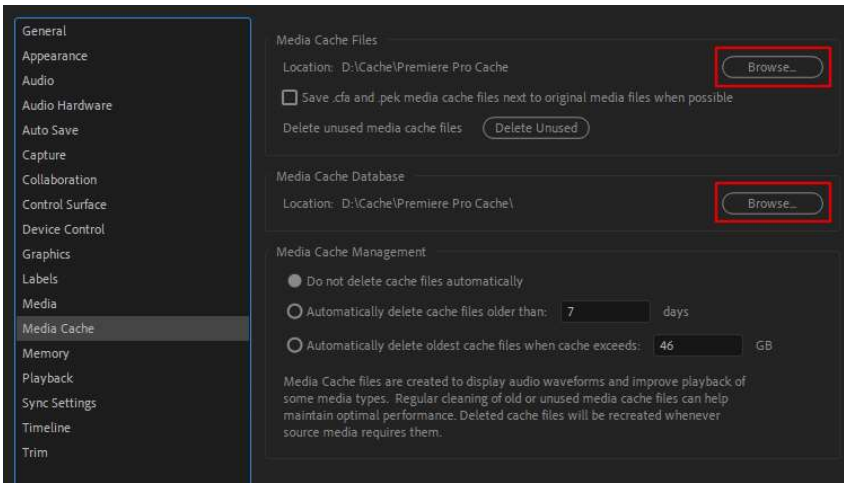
General
Appearance
Audio
Audio Hardware
Auto Save
Capture
Collaboration
Control Surface
Device Control
Graphics
Labels
Media
Media Cache
Memory
Playback
Sync Settings
Timeline
Trim

Media Cache Files

Location: D:\Cache\Premiere Pro Cache

Browse...

Save .cfa and .pek media cache files next to original media files when possible

Delete unused media cache files

Delete Unused

Media Cache Database

Location: D:\Cache\Premiere Pro Cache\

Browse...

Media Cache Management

Do not delete cache files automatically

Automatically delete cache files older than: 7 days

Automatically delete oldest cache files when cache exceeds: 46 GB

Media Cache files are created to display audio waveforms and improve playback of some media types. Regular cleaning of old or unused media cache files can help maintain optimal performance. Deleted cache files will be recreated whenever source media requires them.